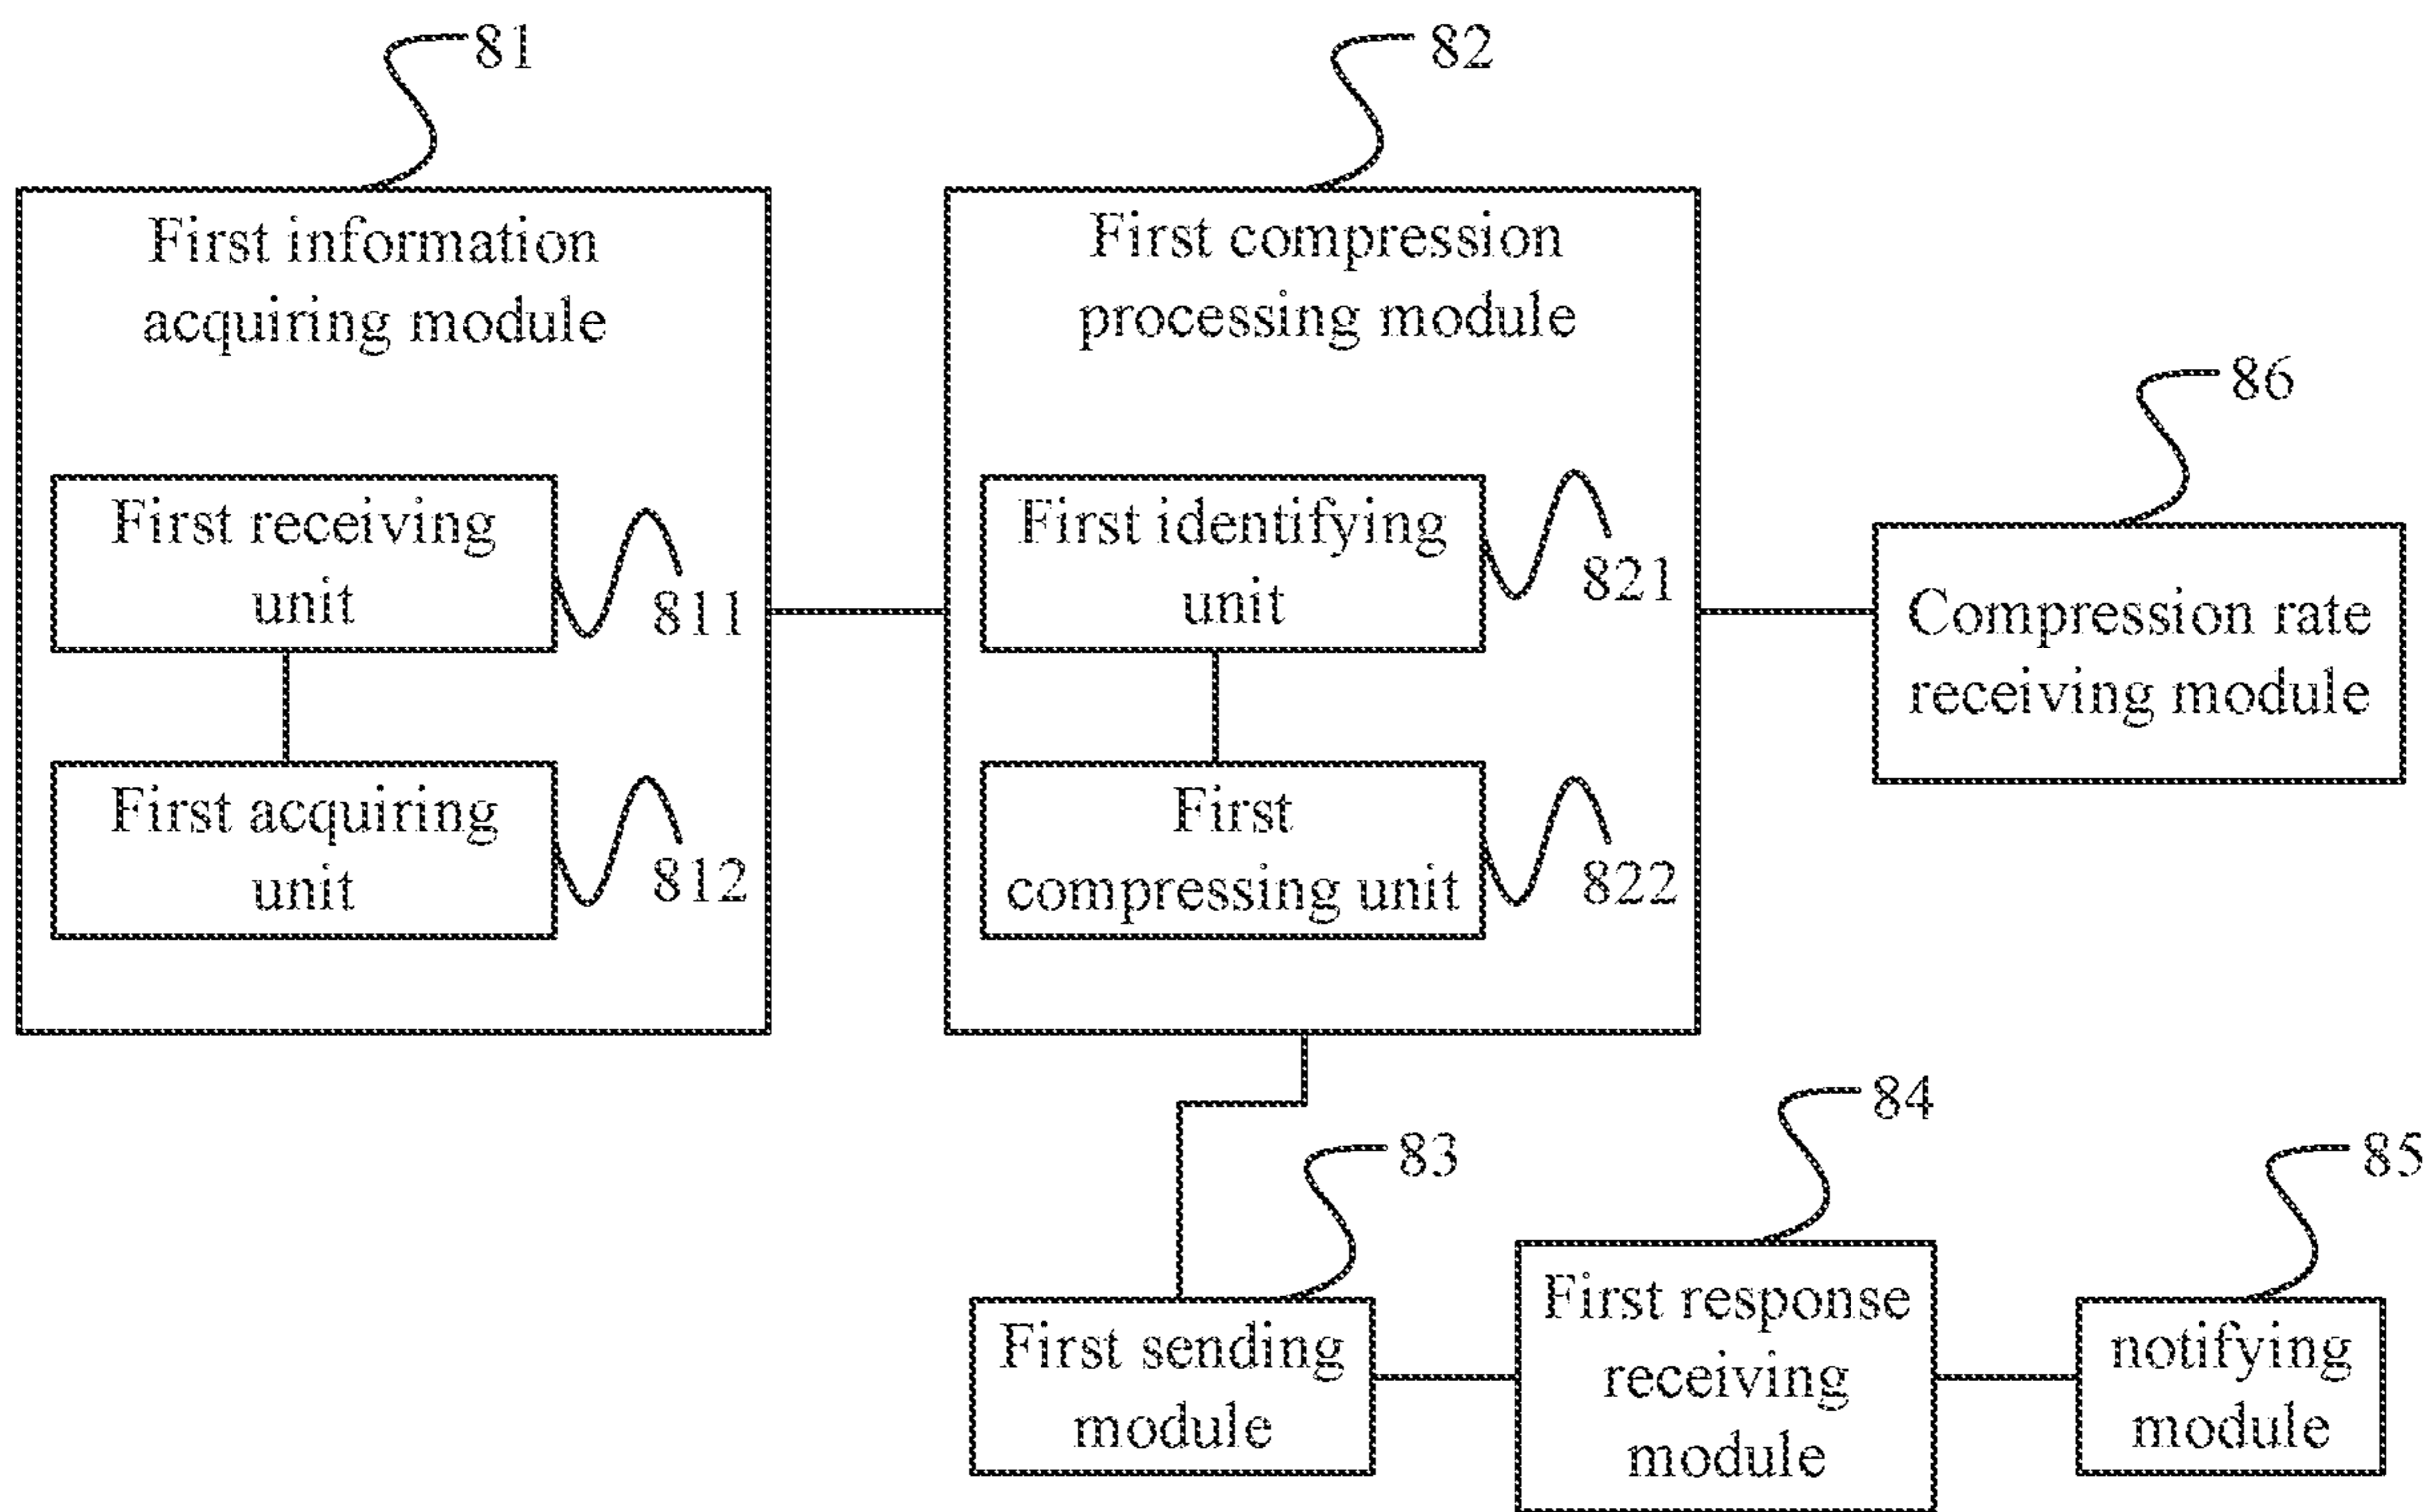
81

82

First information acquiring module

First compression processing module

86

First receiving unit

811

First identifying unit

821

Compression rate receiving module

First acquiring unit

812

First compressing unit

822

84

83

85

First sending module

First response receiving module

notifying module